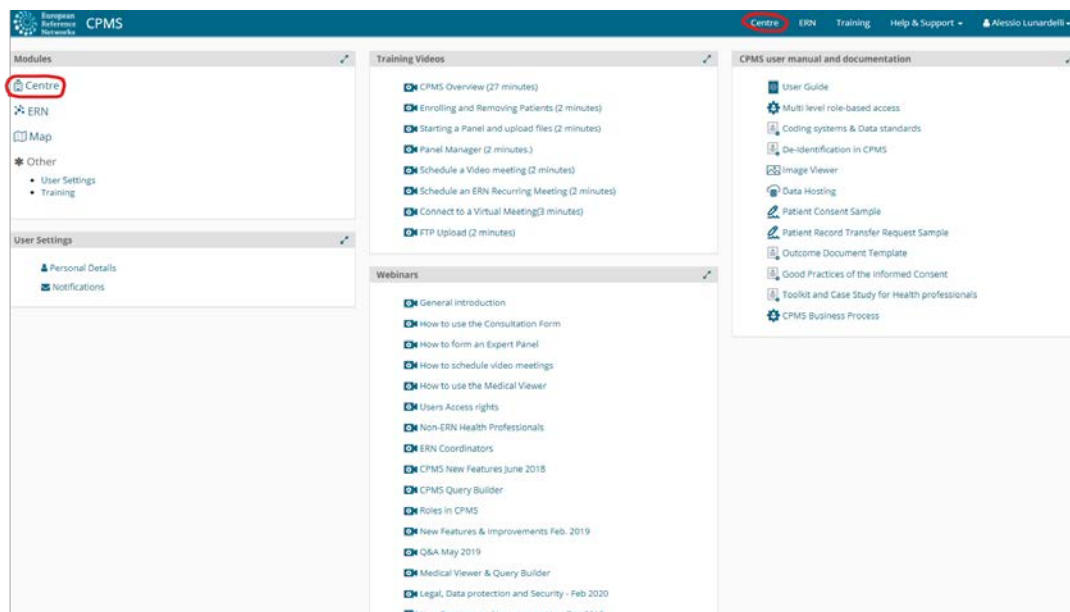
European Reference Networks CPMS

Centre ERN Training Help & Support Alessio Lunardelli

Modules

Centre
ERN
Map
Other
• User Settings
• Training

User Settings

Personal Details
Notifications

Training Videos

CPMS Overview (27 minutes)
Enrolling and Removing Patients (2 minutes)
Starting a Panel and upload files (2 minutes)
Panel Manager (2 minutes.)
Schedule a Video meeting (2 minutes)
Schedule an ERN Recurring Meeting (2 minutes)
Connect to a Virtual Meeting(3 minutes)
FTP Upload (2 minutes)

Webinars

General introduction
How to use the Consultation Form
How to form an Expert Panel
How to schedule video meetings
How to use the Medical Viewer
Users Access rights
Non-ERN Health Professionals
ERN Coordinators
CPMS New Features June 2018
CPMS Query Builder
Roles in CPMS
New Features & Improvements Feb. 2019
Q&A May 2019
Medical Viewer & Query Builder
Legal, Data protection and Security - Feb 2020
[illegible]

CPMS user manual and documentation

User Guide
Multi level role-based access
Coding systems & Data standards
De-Identification in CPMS
Image Viewer
Data Hosting
Patient Consent Sample
Patient Record Transfer Request Sample
Outcome Document Template
Good Practices of the Informed Consent
Toolkit and Case Study for Health professionals
CPMS Business Process